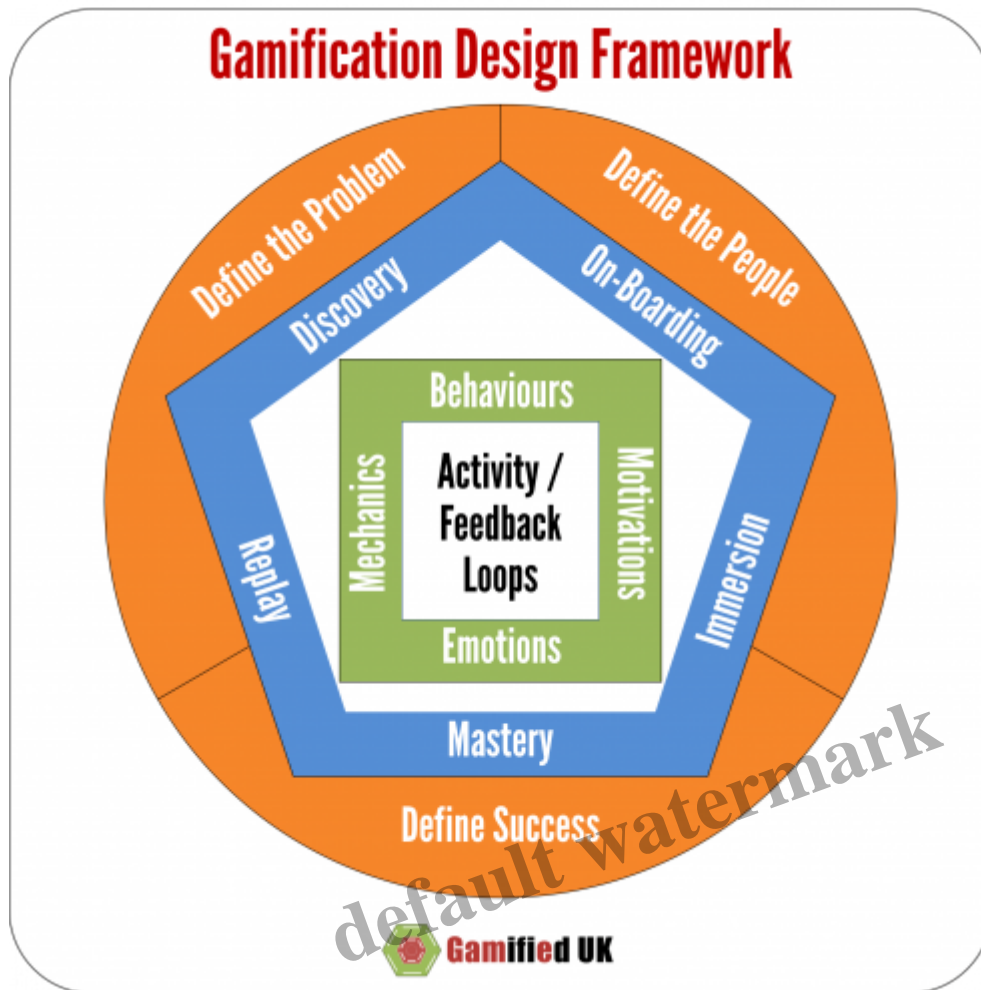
Gamification Design Framework

Define the Problem

Define the People

Discovery

On-Boarding

Behaviours

Mechanics

Activity / Feedback Loops

Motivations

Emotions

Replay

Immersion

Mastery

Define Success

default watermark

Gamified UK